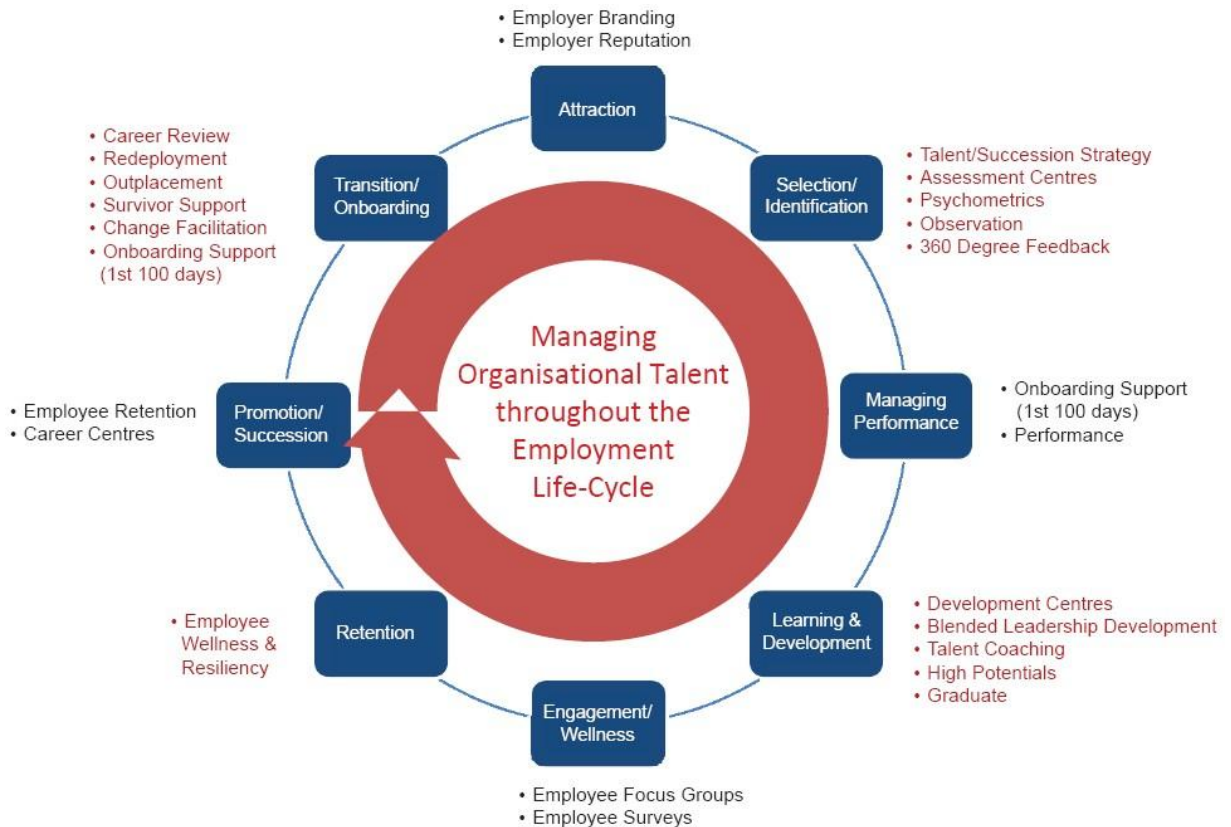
• Employer Branding
• Employer Reputation

Attraction

• Talent/Succession Strategy
• Assessment Centres
• Psychometrics
• Observation
• 360 Degree Feedback

Selection/ Identification

Managing Performance

• Onboarding Support (1st 100 days)
• Performance

Learning & Development

• Development Centres
• Blended Leadership Development
• Talent Coaching
• High Potentials
• Graduate

Engagement/ Wellness

• Employee Focus Groups
• Employee Surveys

Retention

• Employee Wellness & Resiliency

Promotion/ Succession

• Employee Retention
• Career Centres

Transition/ Onboarding

• Career Review
• Redeployment
• Outplacement
• Survivor Support
• Change Facilitation
• Onboarding Support (1st 100 days)

Managing Organisational Talent throughout the Employment Life-Cycle